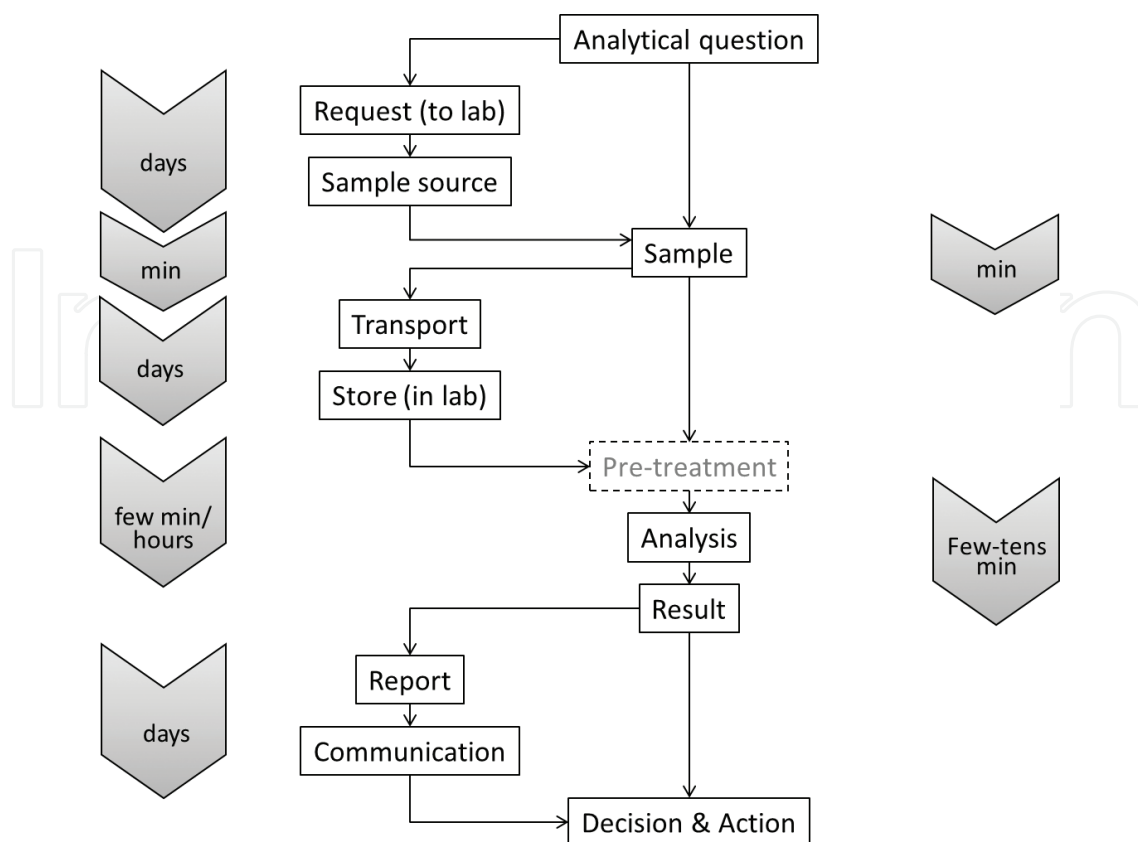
Analytical question

days

Request (to lab)

Sample source

min

Sample

min

days

Transport

Store (in lab)

Pre-treatment

few min/ hours

Analysis

Few-tens min

Result

days

Report

Communication

Decision & Action